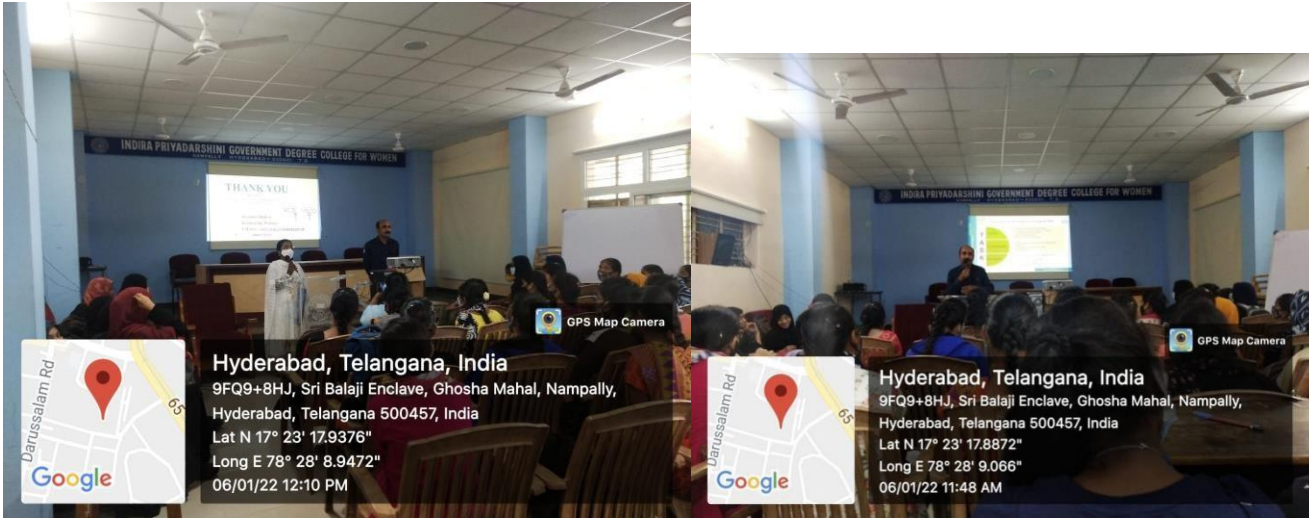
INDIRA PRIYADARSHINI GOVERNMENT DEGREE COLLEGE FOR WOMEN

THANK YOU

GPS Map Camera

Darussalam Rd

65

Google

Hyderabad, Telangana, India

9FQ9+8HJ, Sri Balaji Enclave, Ghosha Mahal, Nampally, Hyderabad, Telangana 500457, India

Lat N 17° 23' 17.9376"

Long E 78° 28' 8.9472"

06/01/22 12:10 PM

INDIRA PRIYADARSHINI GOVERNMENT DEGREE COLLEGE FOR WOMEN

GPS Map Camera

Darussalam Rd

65

Google

Hyderabad, Telangana, India

9FQ9+8HJ, Sri Balaji Enclave, Ghosha Mahal, Nampally, Hyderabad, Telangana 500457, India

Lat N 17° 23' 17.8872"

Long E 78° 28' 9.066"

06/01/22 11:48 AM